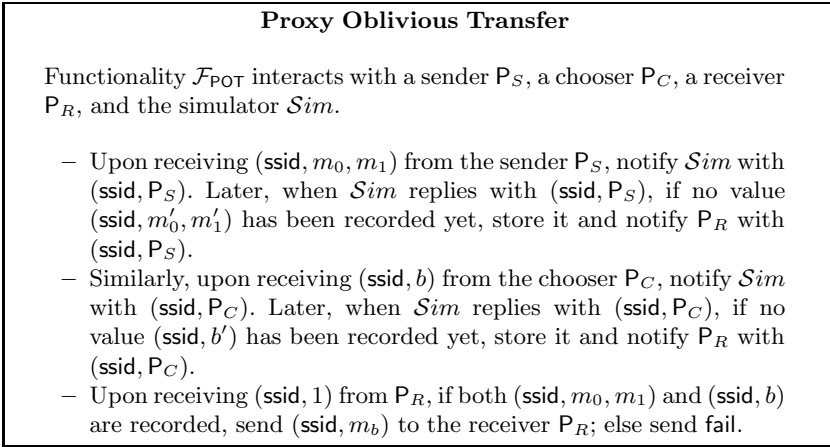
**Proxy Oblivious Transfer**

Functionality $\mathcal{F}_{\mathsf{POT}}$ interacts with a sender $\mathsf{P}_S$, a chooser $\mathsf{P}_C$, a receiver $\mathsf{P}_R$, and the simulator $\mathcal{S}im$.

– Upon receiving $(\mathsf{ssid}, m_0, m_1)$ from the sender $\mathsf{P}_S$, notify $\mathcal{S}im$ with $(\mathsf{ssid}, \mathsf{P}_S)$. Later, when $\mathcal{S}im$ replies with $(\mathsf{ssid}, \mathsf{P}_S)$, if no value $(\mathsf{ssid}, m_0', m_1')$ has been recorded yet, store it and notify $\mathsf{P}_R$ with $(\mathsf{ssid}, \mathsf{P}_S)$.
– Similarly, upon receiving $(\mathsf{ssid}, b)$ from the chooser $\mathsf{P}_C$, notify $\mathcal{S}im$ with $(\mathsf{ssid}, \mathsf{P}_C)$. Later, when $\mathcal{S}im$ replies with $(\mathsf{ssid}, \mathsf{P}_C)$, if no value $(\mathsf{ssid}, b')$ has been recorded yet, store it and notify $\mathsf{P}_R$ with $(\mathsf{ssid}, \mathsf{P}_C)$.
– Upon receiving $(\mathsf{ssid}, 1)$ from $\mathsf{P}_R$, if both $(\mathsf{ssid}, m_0, m_1)$ and $(\mathsf{ssid}, b)$ are recorded, send $(\mathsf{ssid}, m_b)$ to the receiver $\mathsf{P}_R$; else send $\mathsf{fail}$.